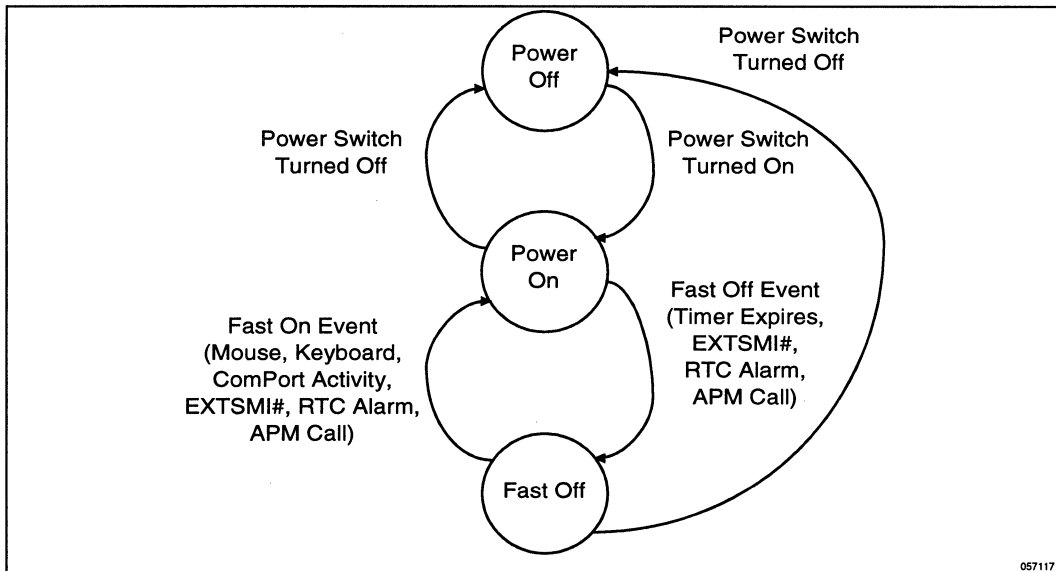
Power Off

Power Switch Turned Off

Power Switch Turned Off

Power Switch Turned On

Power On

Fast Off Event (Timer Expires, EXTSMI#, RTC Alarm, APM Call)

Fast On Event (Mouse, Keyboard, ComPort Activity, EXTSMI#, RTC Alarm, APM Call)

Fast Off

057117